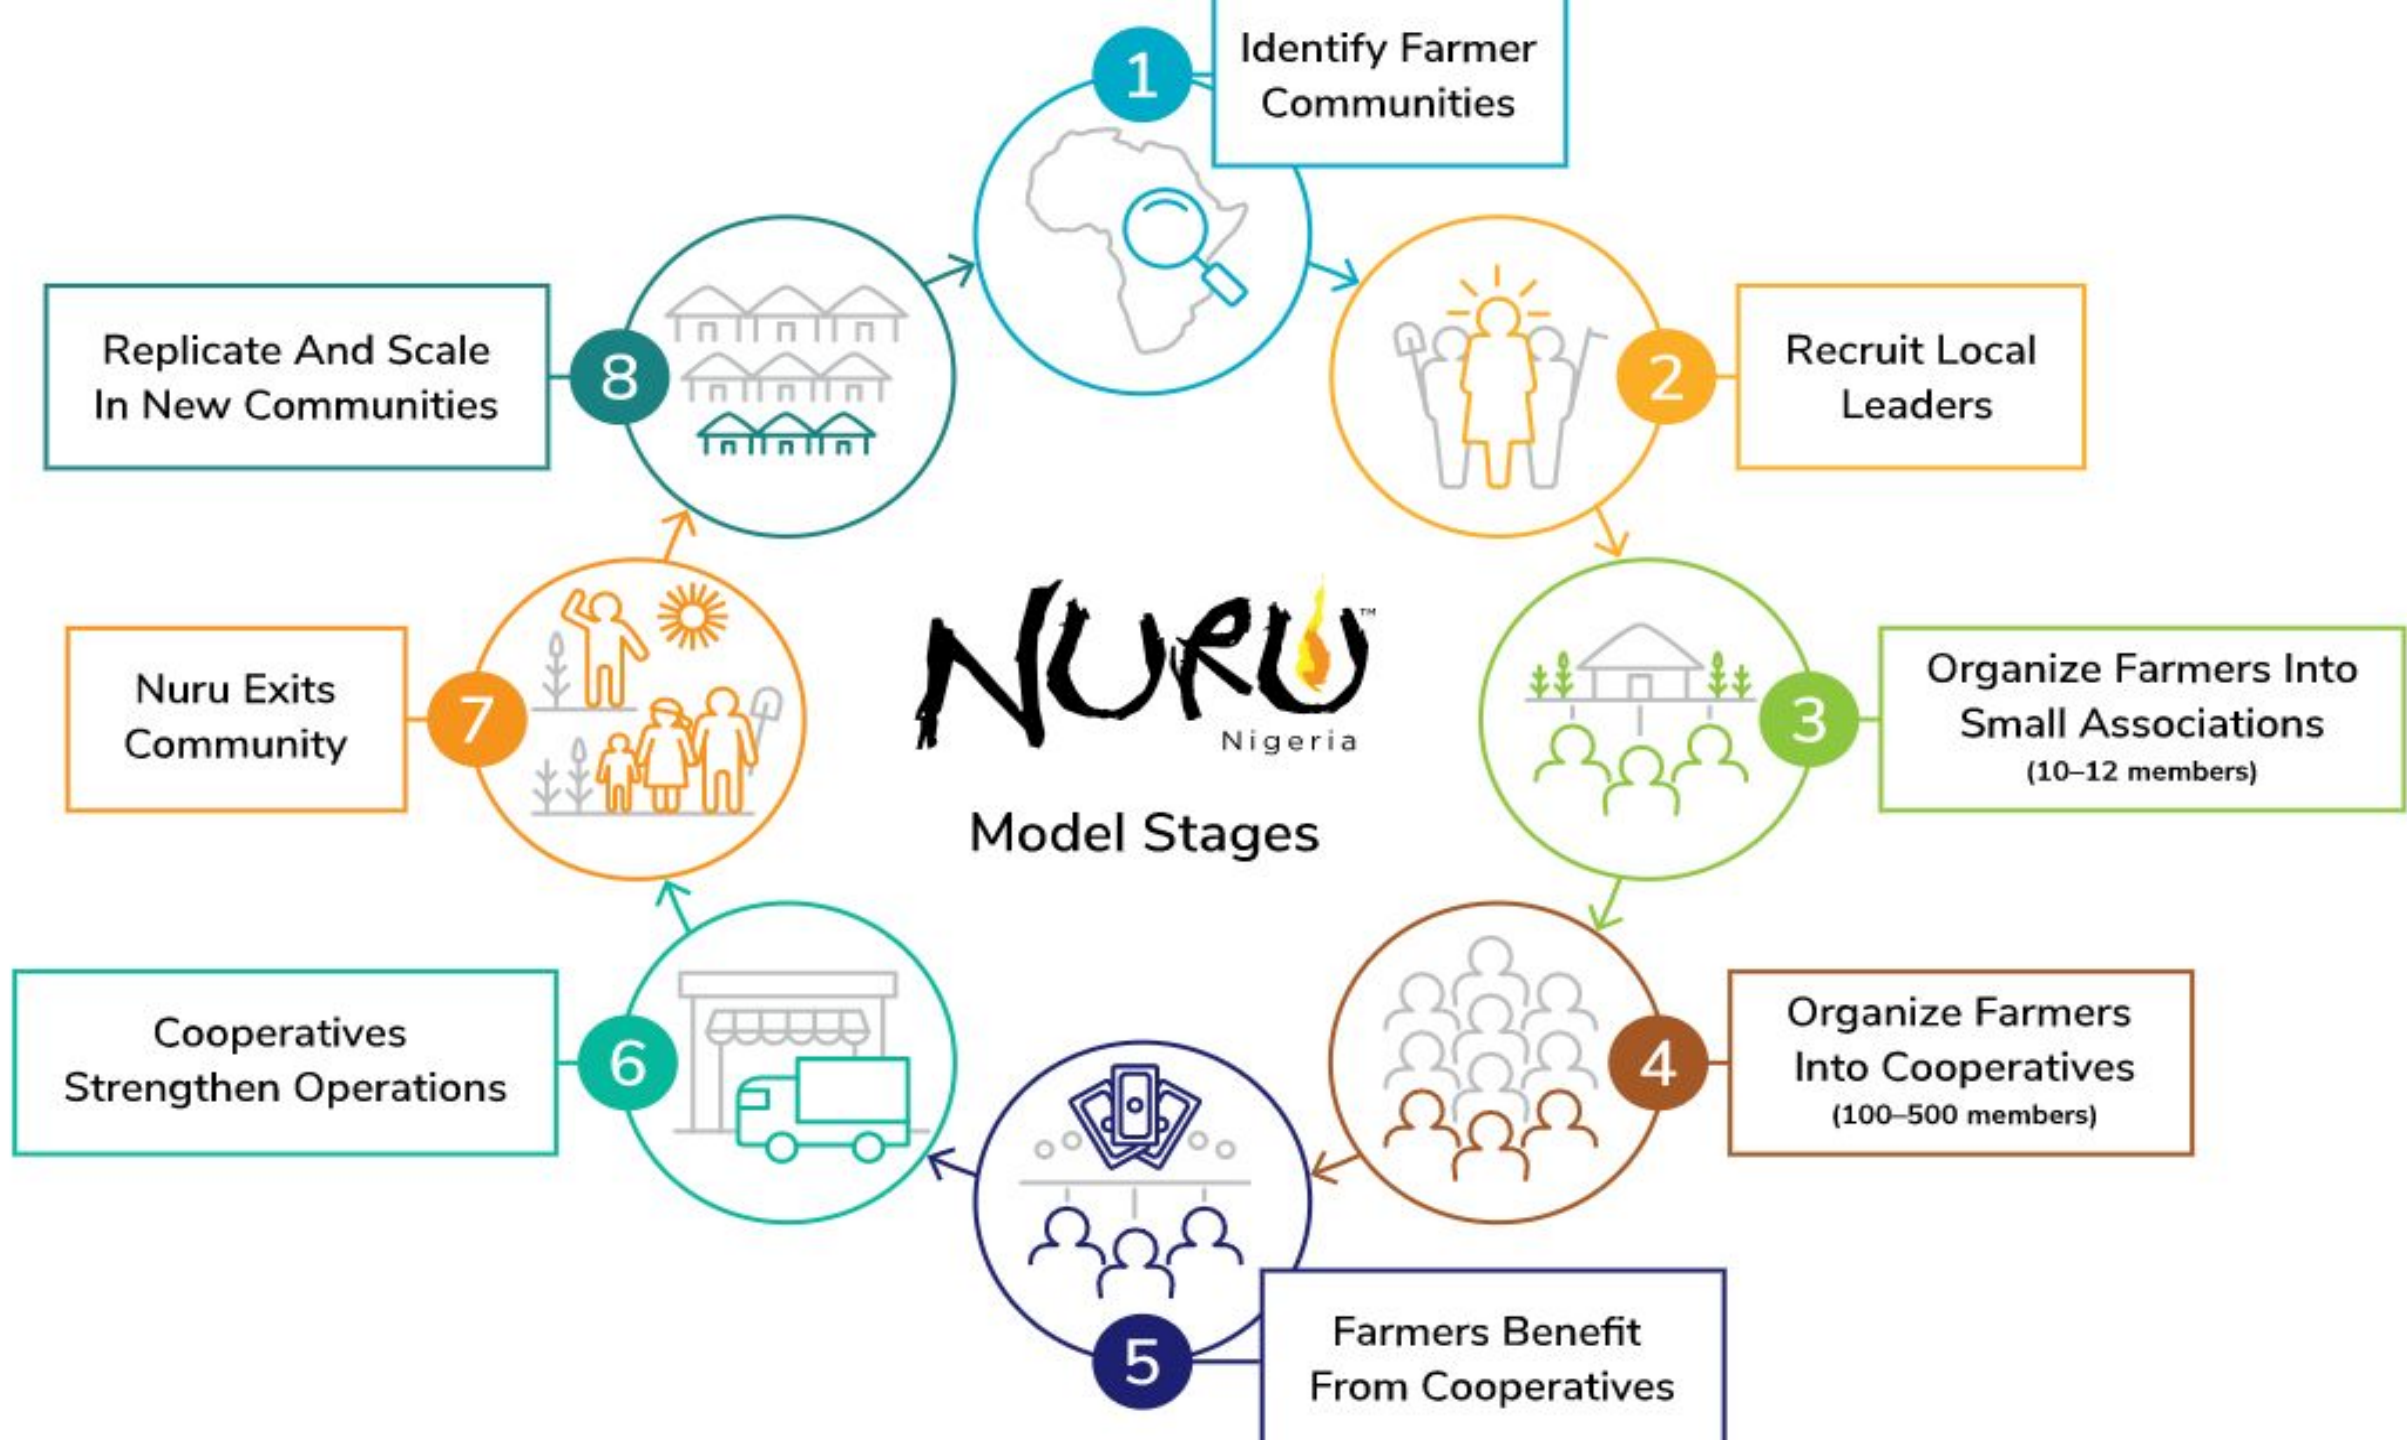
NURU™
Nigeria

Model Stages

1
Identify Farmer Communities

2
Recruit Local Leaders

3
Organize Farmers Into Small Associations
(10–12 members)

4
Organize Farmers Into Cooperatives
(100–500 members)

5
Farmers Benefit From Cooperatives

6
Cooperatives Strengthen Operations

7
Nuru Exits Community

8
Replicate And Scale In New Communities